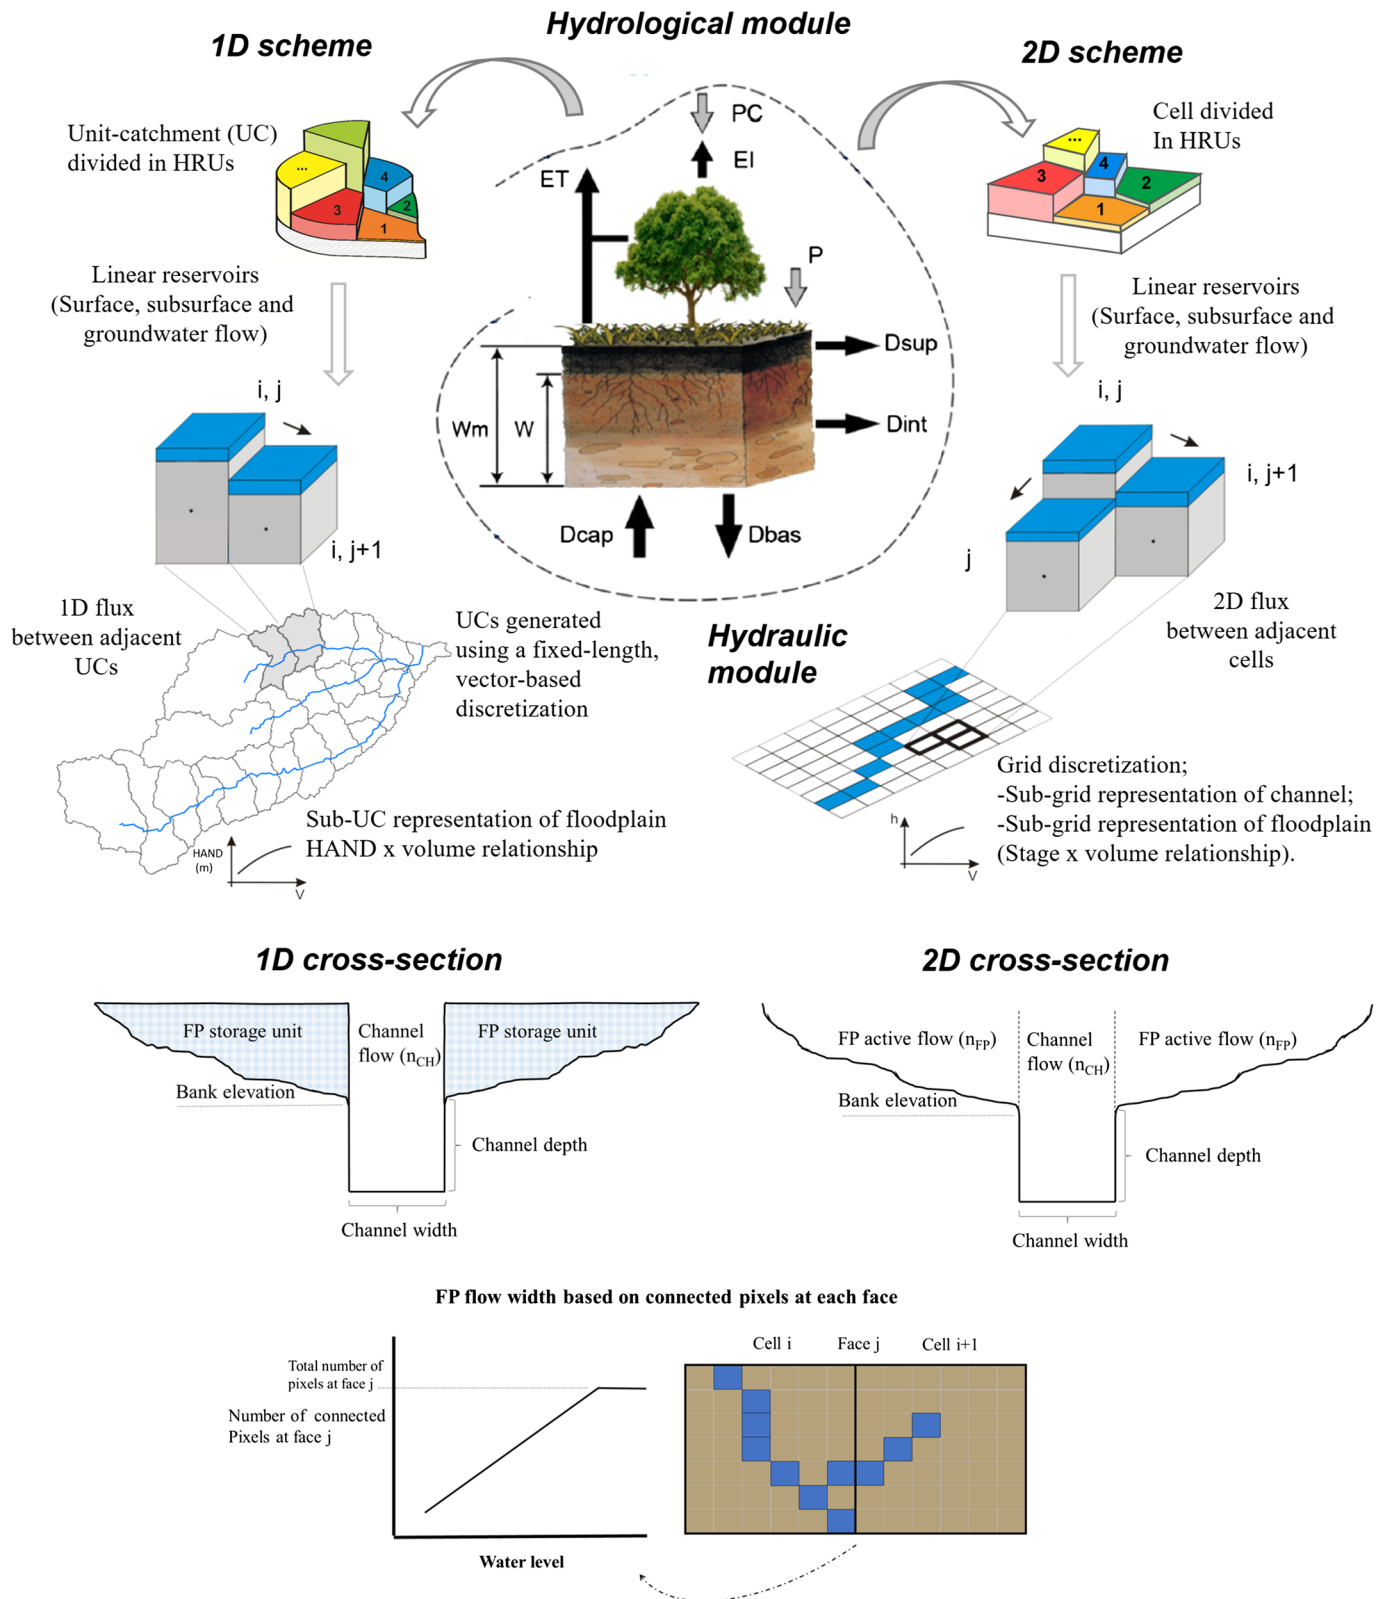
1D scheme

Hydrological module

2D scheme

Unit-catchment (UC) divided in HRUs

...
4
2
3
1

PC
EI
ET
P

Cell divided In HRUs

...
4
3
2
1

Linear reservoirs (Surface, subsurface and groundwater flow)

Dsup
Wm
W
Dint
Dcap
Dbas

Linear reservoirs (Surface, subsurface and groundwater flow)

i, j

i, j+1

i, j

i, j+1

j

1D flux between adjacent UCs

UCs generated using a fixed-length, vector-based discretization

Hydraulic module

2D flux between adjacent cells

Sub-UC representation of floodplain HAND x volume relationship

HAND (m)

V

Grid discretization;
-Sub-grid representation of channel;
-Sub-grid representation of floodplain (Stage x volume relationship).

h

V

1D cross-section

2D cross-section

FP storage unit

Channel flow ($n_{CH}$)

FP storage unit

Bank elevation

Channel depth

Channel width

FP active flow ($n_{FP}$)

Channel flow ($n_{CH}$)

FP active flow ($n_{FP}$)

Bank elevation

Channel depth

Channel width

FP flow width based on connected pixels at each face

Total number of pixels at face j

Number of connected Pixels at face j

Water level

Cell i

Face j

Cell i+1